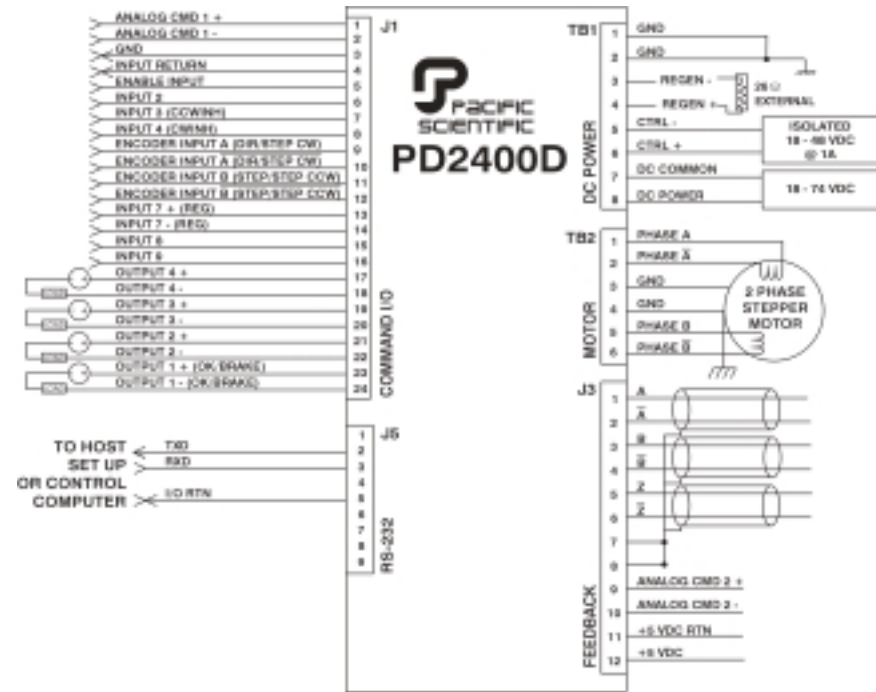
ANALOG CMD 1 +
ANALOG CMD 1 -
GND
INPUT RETURN
ENABLE INPUT
INPUT 2
INPUT 3 (CCWINH)
INPUT 4 (CWINH)
ENCODER INPUT A (DIR/STEP CW)
ENCODER INPUT A (DIR/STEP CW)
ENCODER INPUT B (STEP/STEP CCW)
ENCODER INPUT B (STEP/STEP CCW)
INPUT 7 + (REG)
INPUT 7 - (REG)
INPUT 8
INPUT 6
OUTPUT 4 +
OUTPUT 4 -
OUTPUT 3 +
OUTPUT 3 -
OUTPUT 2 +
OUTPUT 2 -
OUTPUT 1 + (OK/BRAKE)
OUTPUT 1 - (OK/BRAKE)

J1
1 2 3 4 5 6 7 8 9 10 11 12 13 14 15 16 17 18 19 20 21 22 23 24
COMMAND I/O

PACIFIC SCIENTIFIC
PD2400D

TO HOST SET UP OR CONTROL COMPUTER
TXD
RXD
I/O RTN

J5
1 2 3 4 5 6 7 8 9
RS-232

TB1
DC POWER
1 GND
2 GND
3 REGEN -
4 REGEN +
25 Ω EXTERNAL
5 CTRL -
6 CTRL +
ISOLATED 18 - 48 VDC @ 1A
7 DC COMMON
8 DC POWER
18 - 74 VDC

TB2
MOTOR
1 PHASE A
2 PHASE $\bar{A}$
3 GND
4 GND
5 PHASE B
6 PHASE $\bar{B}$
2 PHASE STEPPER MOTOR

J3
FEEDBACK
1 A
2 $\bar{A}$
3 B
4 $\bar{B}$
5 Z
6 $\bar{Z}$
7
8
9 ANALOG CMD 2 +
10 ANALOG CMD 2 -
11 +5 VDC RTN
12 +5 VDC